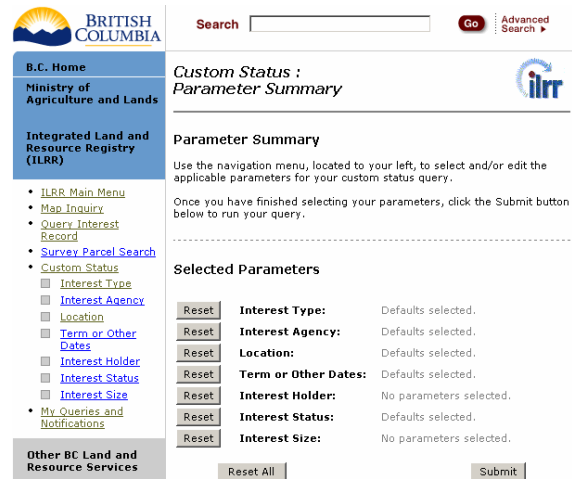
BRITISH COLUMBIA

Search Go Advanced Search ▸

B.C. Home

Ministry of Agriculture and Lands

Integrated Land and Resource Registry (ILRR)

- ILRR Main Menu
- Map Inquiry
- Query Interest Record
- Survey Parcel Search
- Custom Status
  - Interest Type
  - Interest Agency
  - Location
  - Term or Other Dates
  - Interest Holder
  - Interest Status
  - Interest Size
- My Queries and Notifications

Other BC Land and Resource Services

Custom Status : Parameter Summary

ilrr

Parameter Summary

Use the navigation menu, located to your left, to select and/or edit the applicable parameters for your custom status query.

Once you have finished selecting your parameters, click the Submit button below to run your query.

Selected Parameters

| | | |
|---|---|---|
| Reset | Interest Type: | Defaults selected. |
| Reset | Interest Agency: | Defaults selected. |
| Reset | Location: | Defaults selected. |
| Reset | Term or Other Dates: | Defaults selected. |
| Reset | Interest Holder: | No parameters selected. |
| Reset | Interest Status: | Defaults selected. |
| Reset | Interest Size: | No parameters selected. |

Reset All Submit